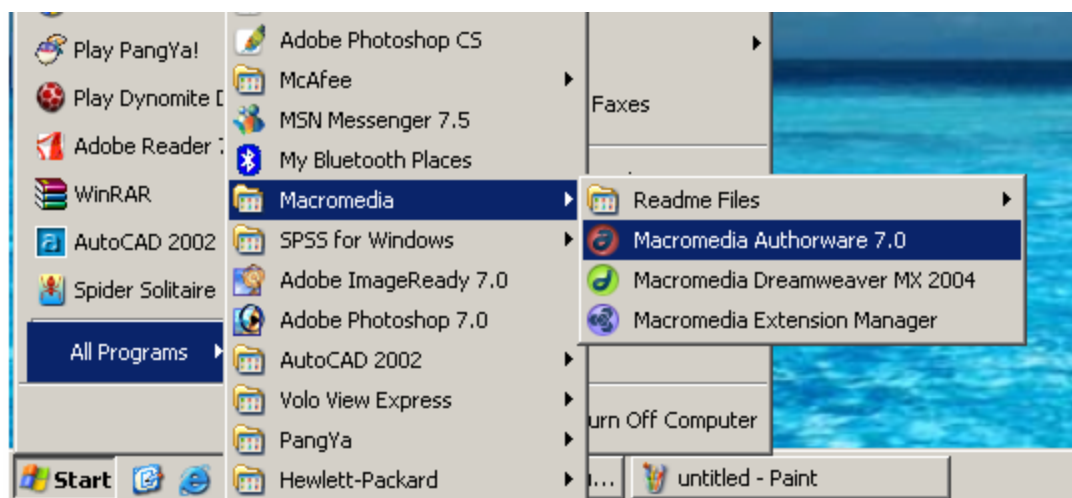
Play PangYa!
Play Dynomite D
Adobe Reader 7
WinRAR
AutoCAD 2002
Spider Solitaire
All Programs

Adobe Photoshop CS
McAfee
MSN Messenger 7.5
My Bluetooth Places
Macromedia
SPSS for Windows
Adobe ImageReady 7.0
Adobe Photoshop 7.0
AutoCAD 2002
Volo View Express
PangYa
Hewlett-Packard

Faxes
urn Off Computer

Readme Files
Macromedia Authorware 7.0
Macromedia Dreamweaver MX 2004
Macromedia Extension Manager

Start
untitled - Paint